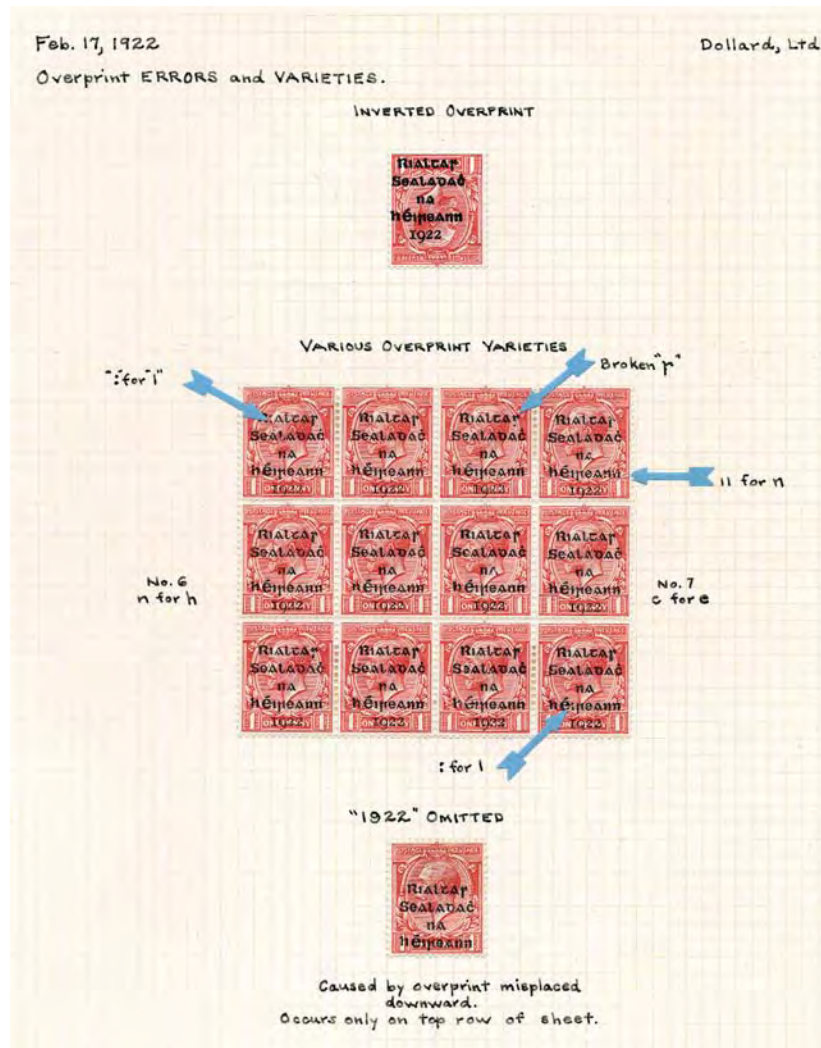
Feb. 17, 1922

Dollard, Ltd

Overprint ERRORS and VARIETIES.

INVERTED OVERPRINT

Rialtar Sealadac na hÉireann 1922

VARIOUS OVERPRINT VARIETIES

":" for "i"

Broken "r"

11 for n

No. 6 n for h

No. 7 c for e

: for i

"1922" OMITTED

Rialtar Sealadac na hÉireann

Caused by overprint misplaced downward.
Occurs only on top row of sheet.